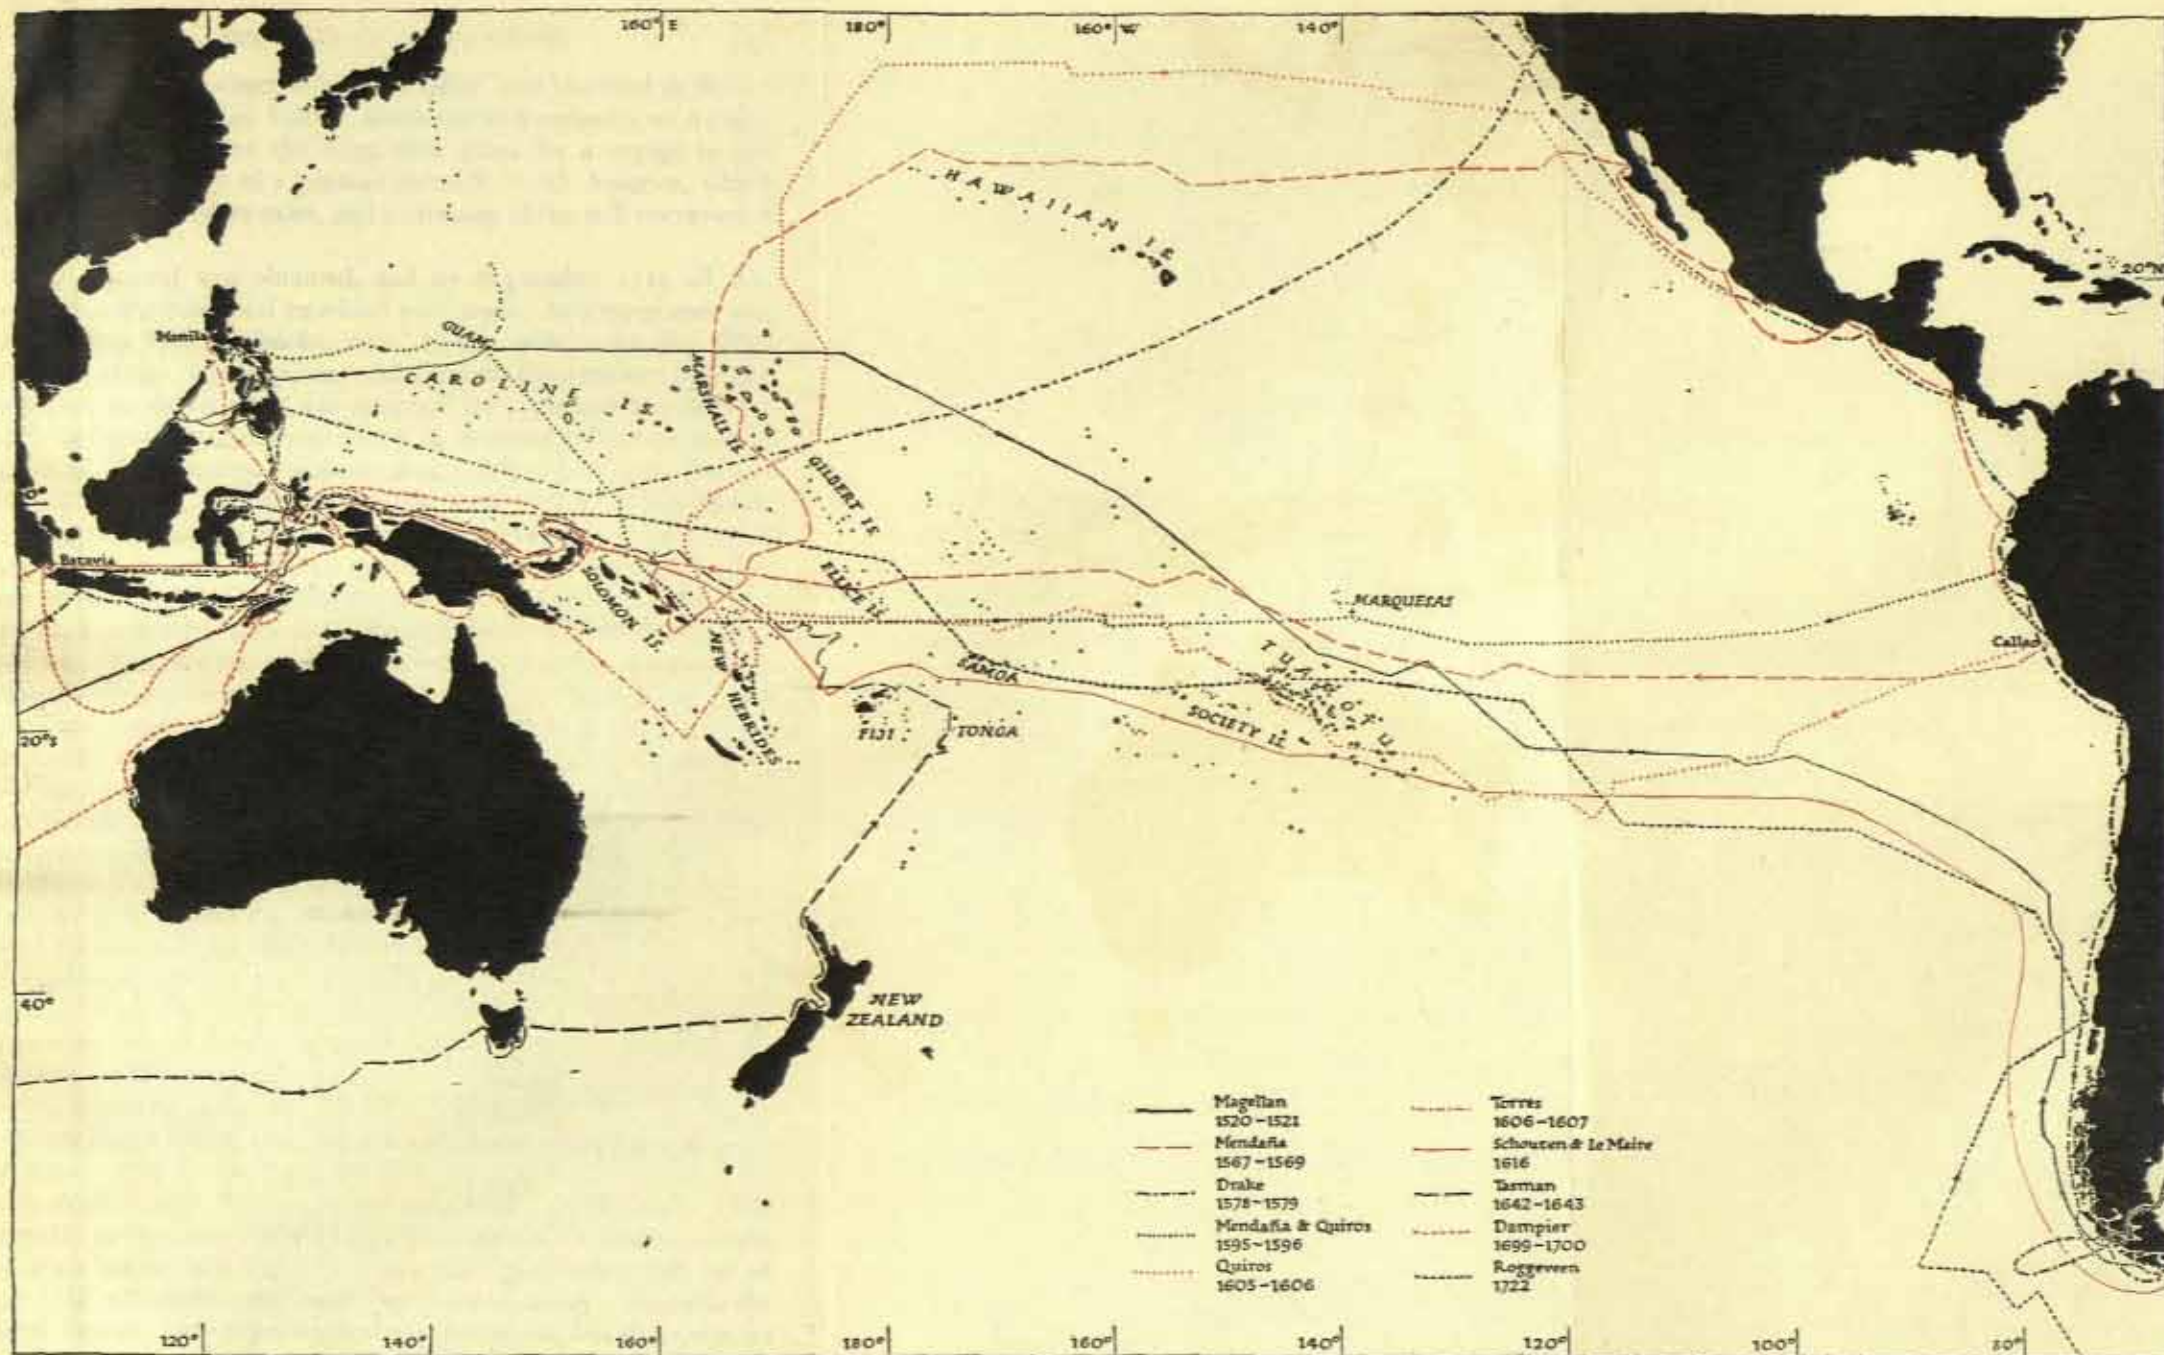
160° E
180°
160° W
140°
20° N
HAWAIIAN IS.
Manila
GUAM
CAROLINE IS.
MARSHALL IS.
GILBERT IS.
ELLICE IS.
Batavia
SOLOMON IS.
NEW HEBRIDES
MARQUESAS
TUAMOTU
SAMOA
SOCIETY IS.
FIJI
TONGA
Callao
20° S
40°
NEW ZEALAND

| | |
|---|---|
| Magellan 1520–1521 | Torres 1606–1607 |
| Mendaña 1567–1569 | Schouten & Le Maire 1616 |
| Drake 1578–1579 | Tasman 1642–1643 |
| Mendaña & Quiros 1595–1596 | Dampier 1699–1700 |
| Quiros 1605–1606 | Roggeveen 1722 |

120°
140°
160°
180°
160°
140°
120°
100°
80°